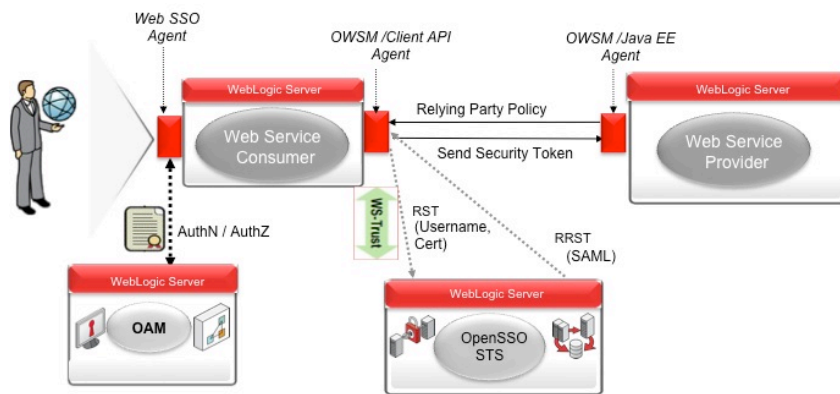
Web SSO Agent

OWSM /Client API Agent

OWSM /Java EE Agent

WebLogic Server

Web Service Consumer

Relying Party Policy

Send Security Token

WebLogic Server

Web Service Provider

AuthN / AuthZ

WS-Trust

RST (Username, Cert)

RRST (SAML)

WebLogic Server

OAM

WebLogic Server

OpenSSO STS